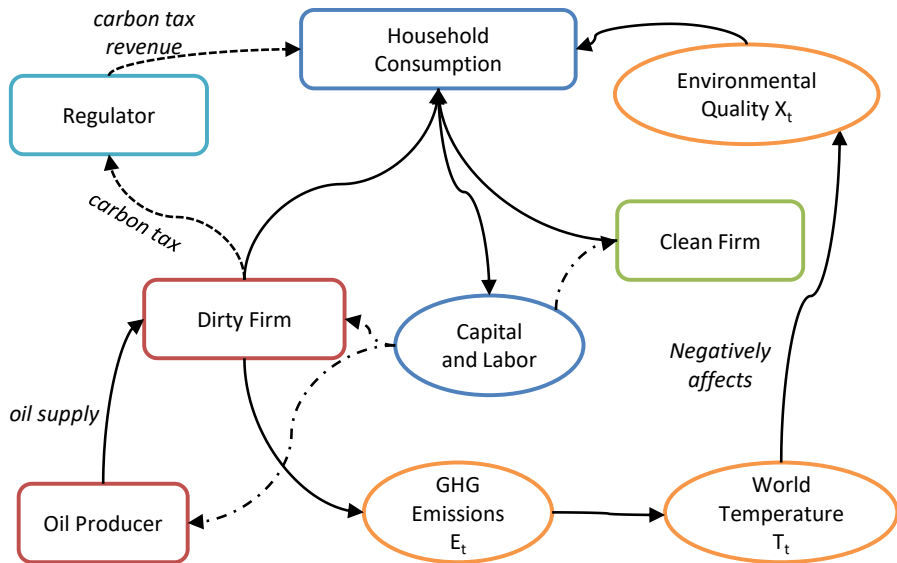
carbon tax revenue

Household Consumption

Environmental Quality $X_t$

Regulator

carbon tax

Clean Firm

Dirty Firm

Capital and Labor

Negatively affects

oil supply

Oil Producer

GHG Emissions $E_t$

World Temperature $T_t$